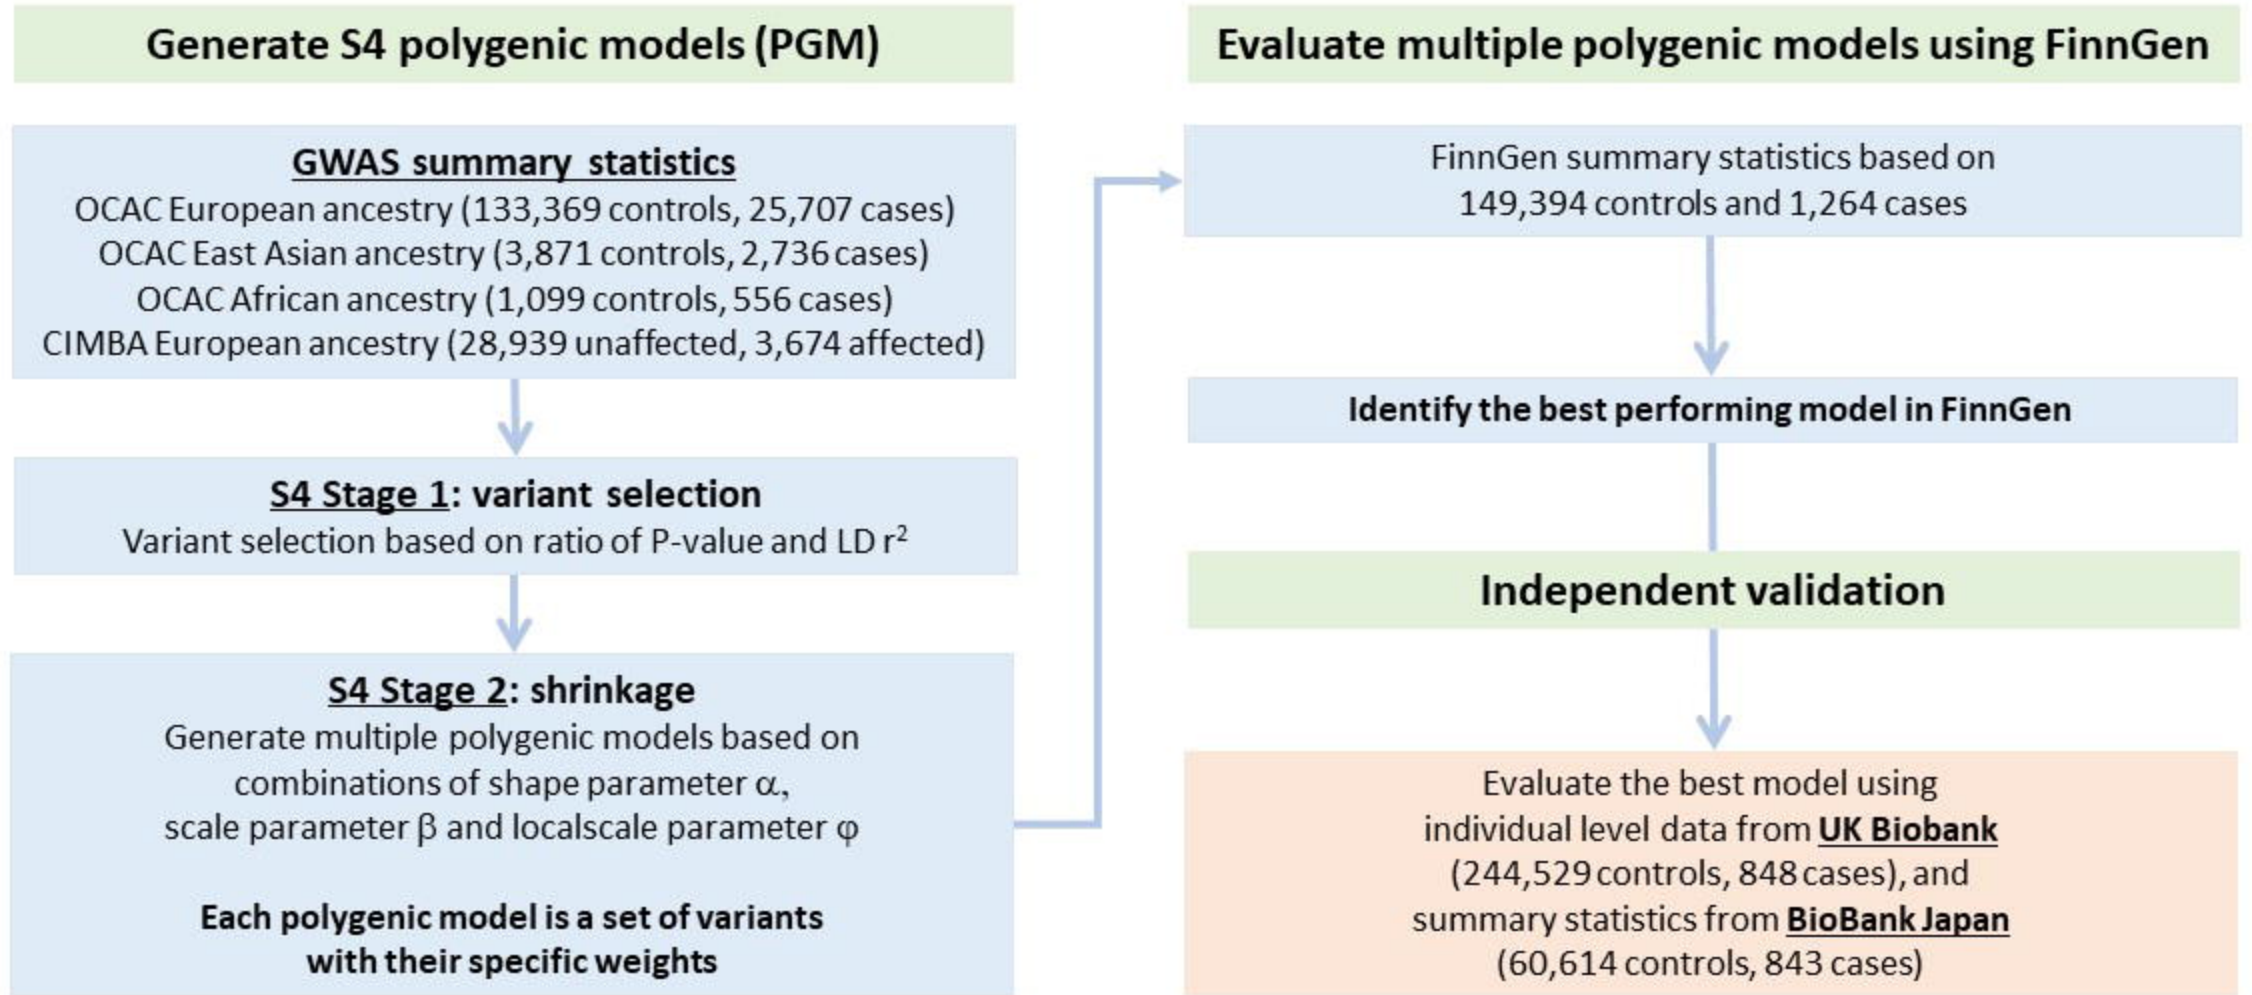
Generate S4 polygenic models (PGM)

GWAS summary statistics
OCAC European ancestry (133,369 controls, 25,707 cases)
OCAC East Asian ancestry (3,871 controls, 2,736 cases)
OCAC African ancestry (1,099 controls, 556 cases)
CIMBA European ancestry (28,939 unaffected, 3,674 affected)

S4 Stage 1: variant selection
Variant selection based on ratio of P-value and LD $r^2$

S4 Stage 2: shrinkage
Generate multiple polygenic models based on combinations of shape parameter $\alpha$, scale parameter $\beta$ and localscale parameter $\varphi$

Each polygenic model is a set of variants with their specific weights

Evaluate multiple polygenic models using FinnGen

FinnGen summary statistics based on 149,394 controls and 1,264 cases

Identify the best performing model in FinnGen

Independent validation

Evaluate the best model using individual level data from UK Biobank (244,529 controls, 848 cases), and summary statistics from BioBank Japan (60,614 controls, 843 cases)